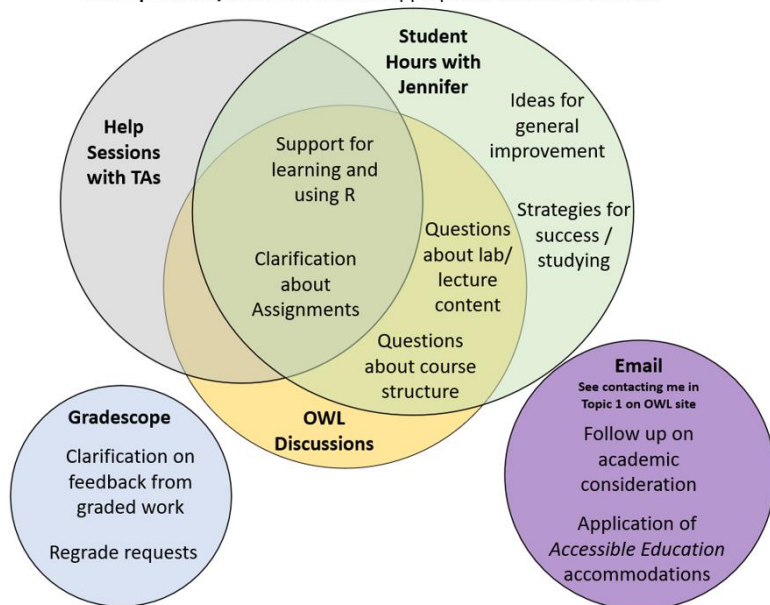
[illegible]

Student Hours with Jennifer

Help Sessions with TAs

Ideas for general improvement

Support for learning and using R

Strategies for success / studying

Clarification about Assignments

Questions about lab/ lecture content

Questions about course structure

OWL Discussions

Email
See contacting me in Topic 1 on OWL site

Follow up on academic consideration

Application of *Accessible Education* accommodations

Gradescope

Clarification on feedback from graded work

Regrade requests